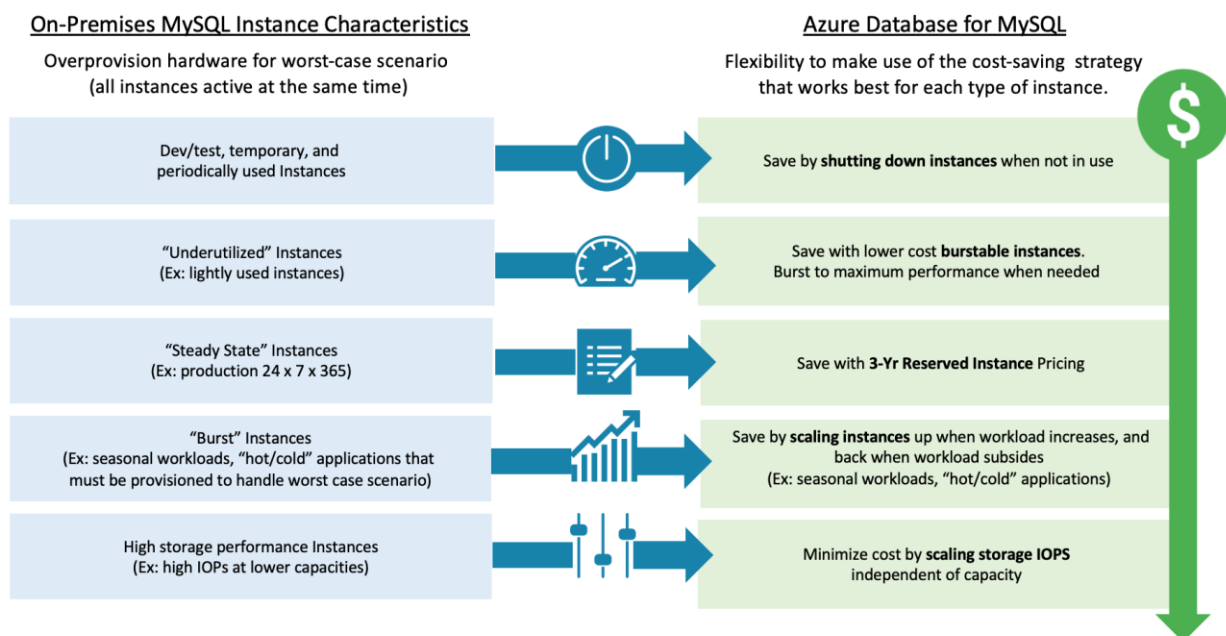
On-Premises MySQL Instance Characteristics

Overprovision hardware for worst-case scenario (all instances active at the same time)

Azure Database for MySQL

Flexibility to make use of the cost-saving strategy that works best for each type of instance.

$

Dev/test, temporary, and periodically used Instances

Save by **shutting down instances** when not in use

"Underutilized" Instances (Ex: lightly used instances)

Save with lower cost **burstable instances**. Burst to maximum performance when needed

"Steady State" Instances (Ex: production 24 x 7 x 365)

Save with **3-Yr Reserved Instance** Pricing

"Burst" Instances (Ex: seasonal workloads, "hot/cold" applications that must be provisioned to handle worst case scenario)

Save by **scaling instances** up when workload increases, and back when workload subsides (Ex: seasonal workloads, "hot/cold" applications)

High storage performance Instances (Ex: high IOPs at lower capacities)

Minimize cost by **scaling storage IOPS** independent of capacity